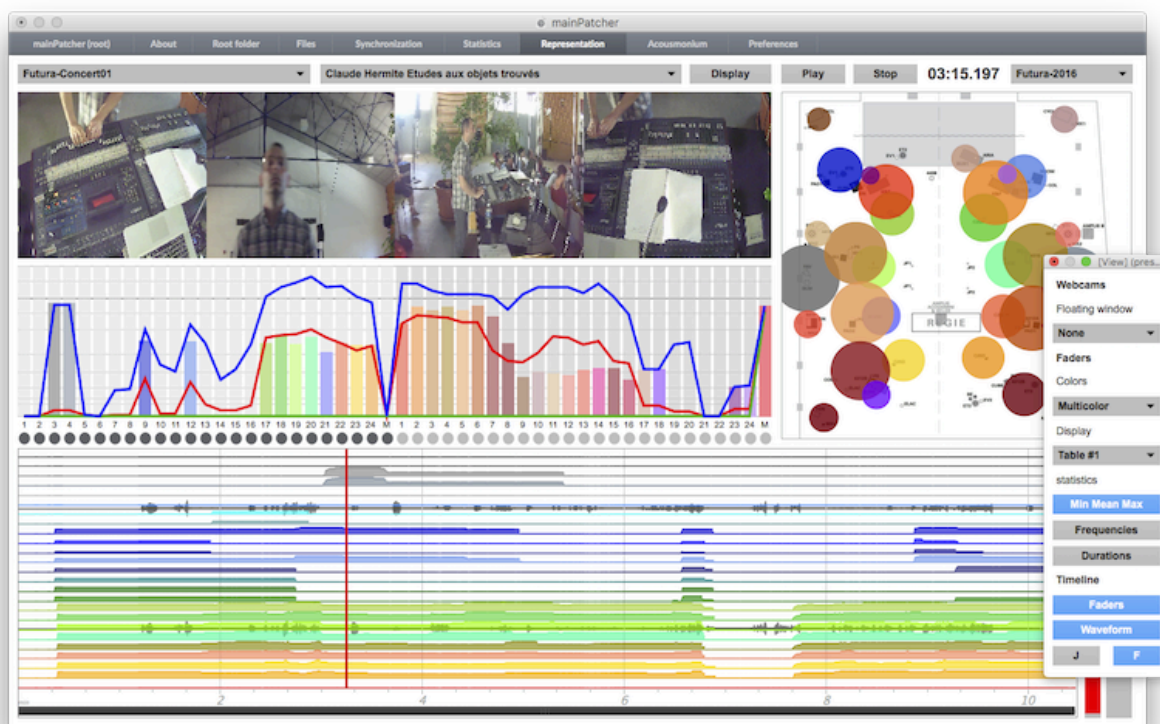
mainPatcher

mainPatcher (root) | About | Root folder | Files | Synchronization | Statistics | Representation | Acousmonium | Preferences

Futura-Concert01
Claude Hermite Etudes aux objets trouvés
Display
Play
Stop
03:15.197
Futura-2016

RÉGIE

1 2 3 4 5 6 7 8 9 10 11 12 13 14 15 16 17 18 19 20 21 22 23 24 M 1 2 3 4 5 6 7 8 9 10 11 12 13 14 15 16 17 18 19 20 21 22 23 24 M

[View] (pres...
Webcams
Floating window
None
Faders
Colors
Multicolor
Display
Table #1
statistics
Min Mean Max
Frequencies
Durations
Timeline
Faders
Waveform
J
F

2
4
6
8
10